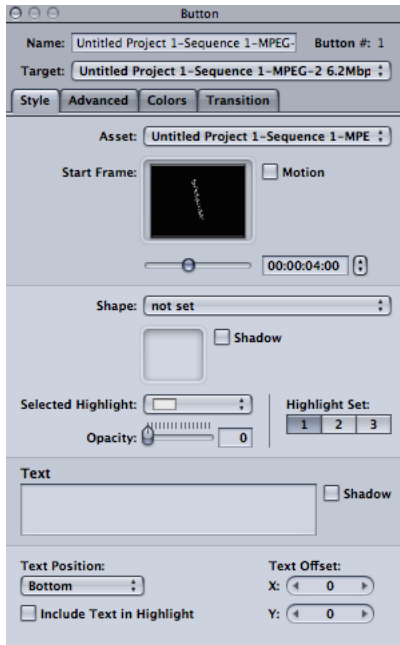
Button

Name: Untitled Project 1-Sequence 1-MPEG-

Button #: 1

Target: Untitled Project 1-Sequence 1-MPEG-2 6.2Mbp

Style | Advanced | Colors | Transition

Asset: Untitled Project 1-Sequence 1-MPE

Start Frame:

Motion

00:00:04:00

Shape: not set

Shadow

Selected Highlight:

Opacity:

0

Highlight Set:

1 | 2 | 3

Text

Shadow

Text Position:

Bottom

Include Text in Highlight

Text Offset:

X: 0

Y: 0